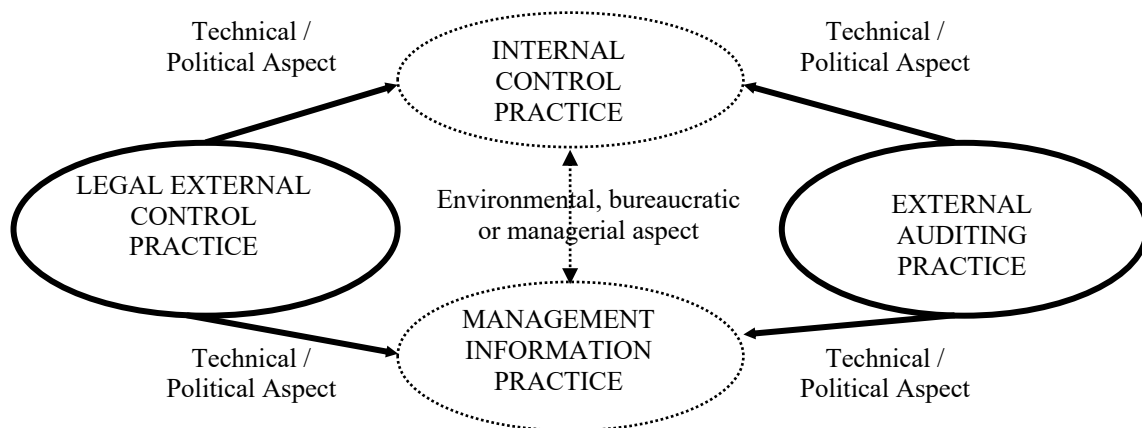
Technical / Political Aspect

INTERNAL CONTROL PRACTICE

Technical / Political Aspect

LEGAL EXTERNAL CONTROL PRACTICE

Environmental, bureaucratic or managerial aspect

EXTERNAL AUDITING PRACTICE

MANAGEMENT INFORMATION PRACTICE

Technical / Political Aspect

Technical / Political Aspect